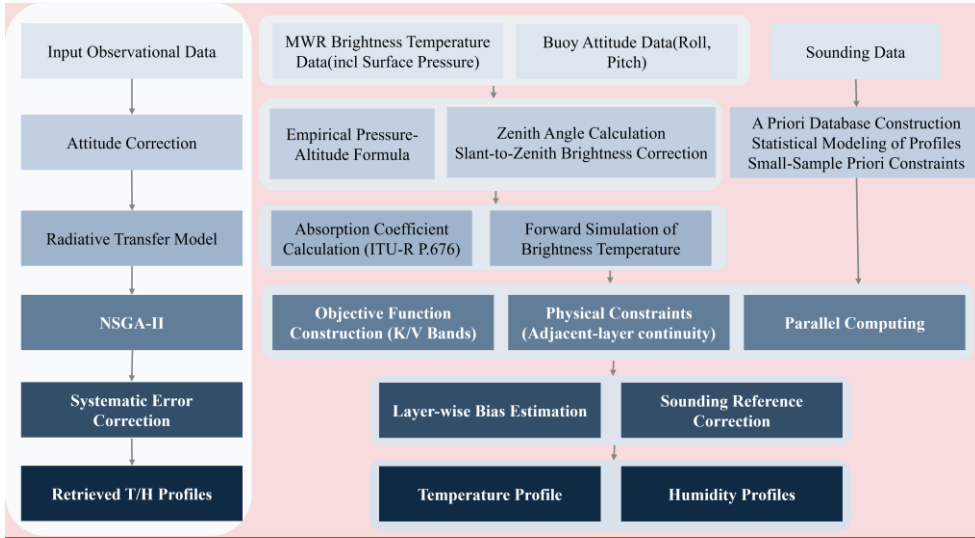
Input Observational Data

Attitude Correction

Radiative Transfer Model

NSGA-II

Systematic Error Correction

Retrieved T/H Profiles

MWR Brightness Temperature Data(incl Surface Pressure)

Buoy Attitude Data(Roll, Pitch)

Sounding Data

Empirical Pressure-Altitude Formula

Zenith Angle Calculation Slant-to-Zenith Brightness Correction

A Priori Database Construction Statistical Modeling of Profiles Small-Sample Priori Constraints

Absorption Coefficient Calculation (ITU-R P.676)

Forward Simulation of Brightness Temperature

Objective Function Construction (K/V Bands)

Physical Constraints (Adjacent-layer continuity)

Parallel Computing

Layer-wise Bias Estimation

Sounding Reference Correction

Temperature Profile

Humidity Profiles